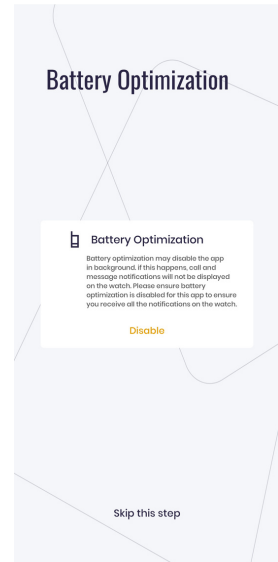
Battery Optimization

Battery Optimization

Battery optimization may disable the app in background. If this happens, call and message notifications will not be displayed on the watch. Please ensure battery optimization is disabled for this app to ensure you receive all the notifications on the watch.

Disable

Skip this step